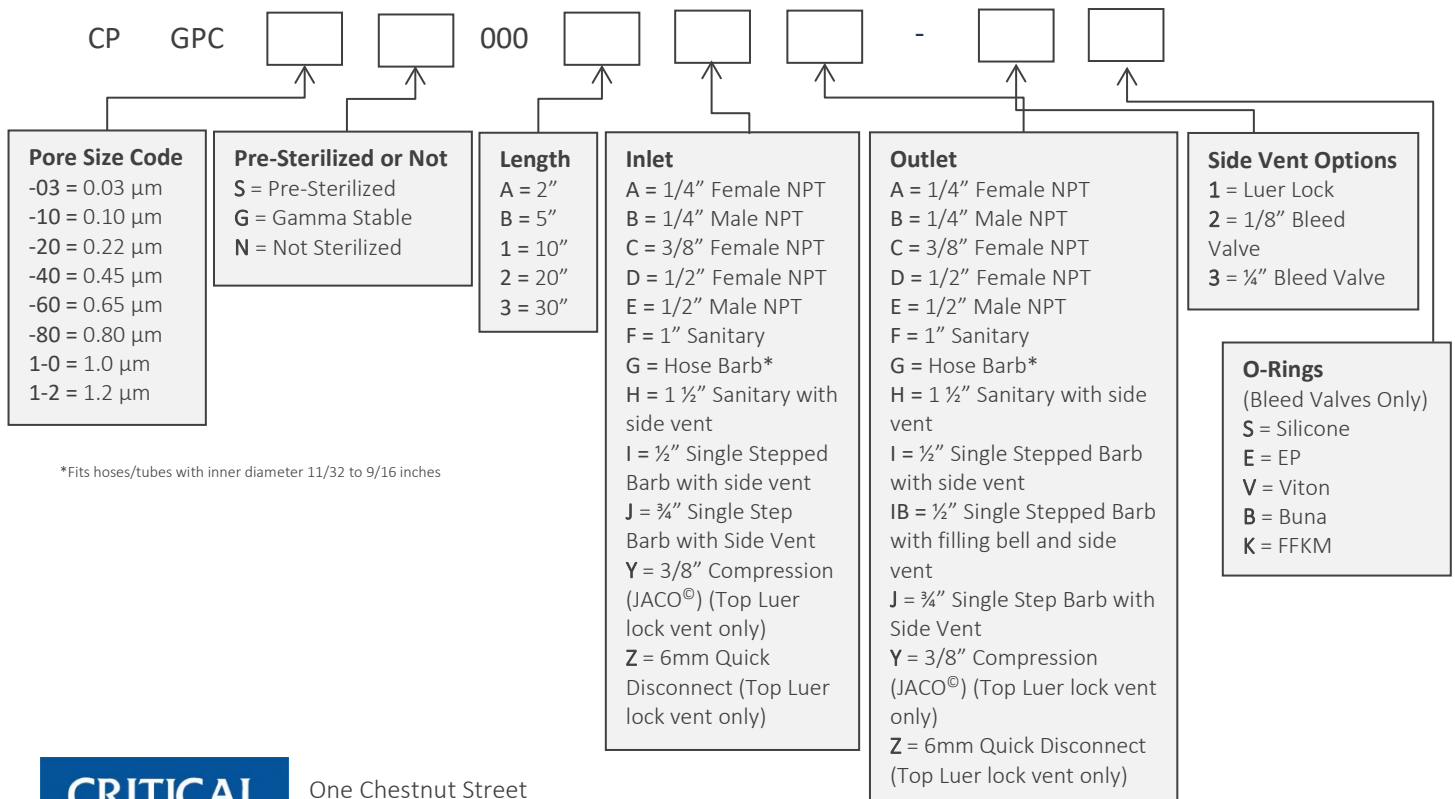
CP GPC 000 -

**Pore Size Code**
-03 = 0.03 µm
-10 = 0.10 µm
-20 = 0.22 µm
-40 = 0.45 µm
-60 = 0.65 µm
-80 = 0.80 µm
1-0 = 1.0 µm
1-2 = 1.2 µm

**Pre-Sterilized or Not**
S = Pre-Sterilized
G = Gamma Stable
N = Not Sterilized

**Length**
A = 2”
B = 5”
1 = 10”
2 = 20”
3 = 30”

**Inlet**
A = 1/4” Female NPT
B = 1/4” Male NPT
C = 3/8” Female NPT
D = 1/2” Female NPT
E = 1/2” Male NPT
F = 1” Sanitary
G = Hose Barb*
H = 1 ½” Sanitary with side vent
I = ½” Single Stepped Barb with side vent
J = ¾” Single Step Barb with Side Vent
Y = 3/8” Compression (JACO©) (Top Luer lock vent only)
Z = 6mm Quick Disconnect (Top Luer lock vent only)

**Outlet**
A = 1/4” Female NPT
B = 1/4” Male NPT
C = 3/8” Female NPT
D = 1/2” Female NPT
E = 1/2” Male NPT
F = 1” Sanitary
G = Hose Barb*
H = 1 ½” Sanitary with side vent
I = ½” Single Stepped Barb with side vent
IB = ½” Single Stepped Barb with filling bell and side vent
J = ¾” Single Step Barb with Side Vent
Y = 3/8” Compression (JACO©) (Top Luer lock vent only)
Z = 6mm Quick Disconnect (Top Luer lock vent only)

**Side Vent Options**
1 = Luer Lock
2 = 1/8” Bleed Valve
3 = ¼” Bleed Valve

**O-Rings**
(Bleed Valves Only)
S = Silicone
E = EP
V = Viton
B = Buna
K = FFKM

*Fits hoses/tubes with inner diameter 11/32 to 9/16 inches

CRITICAL
One Chestnut Street